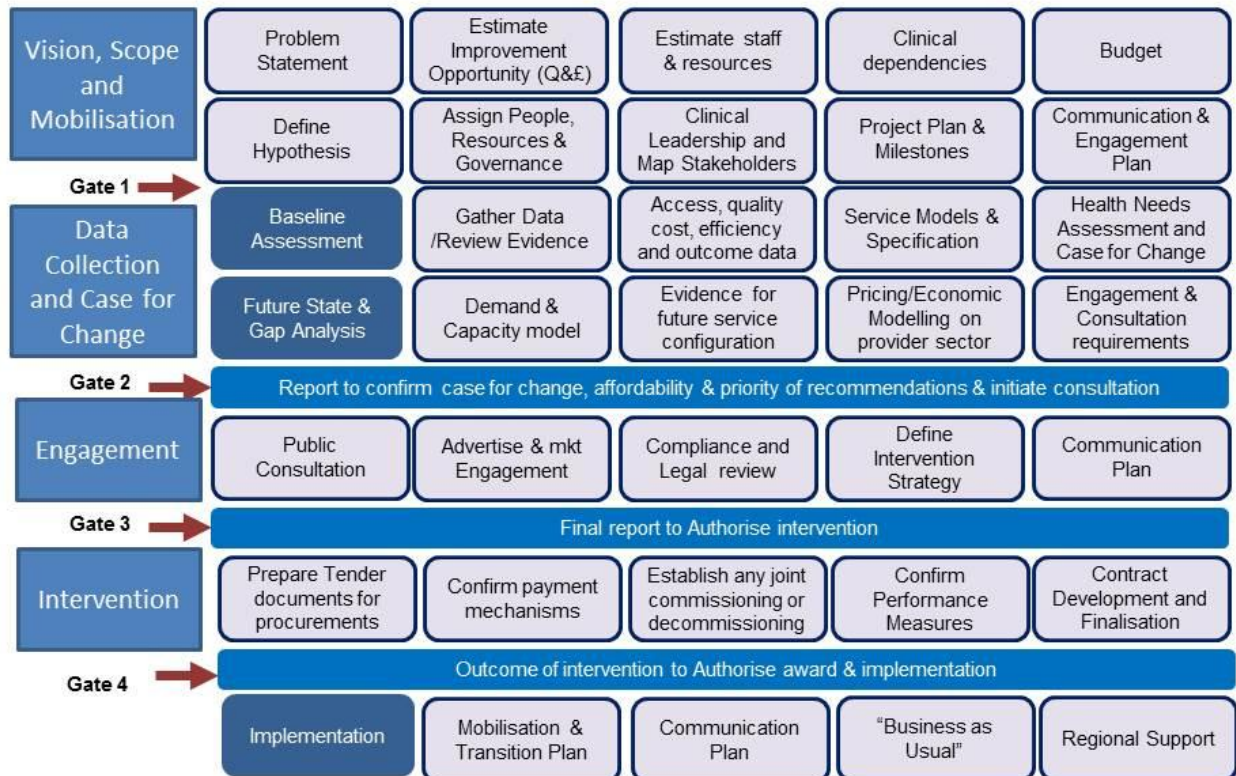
Vision, Scope and Mobilisation

Problem Statement

Estimate Improvement Opportunity (Q&£)

Estimate staff & resources

Clinical dependencies

Budget

Define Hypothesis

Assign People, Resources & Governance

Clinical Leadership and Map Stakeholders

Project Plan & Milestones

Communication & Engagement Plan

Gate 1

Data Collection and Case for Change

Baseline Assessment

Gather Data /Review Evidence

Access, quality cost, efficiency and outcome data

Service Models & Specification

Health Needs Assessment and Case for Change

Future State & Gap Analysis

Demand & Capacity model

Evidence for future service configuration

Pricing/Economic Modelling on provider sector

Engagement & Consultation requirements

Gate 2

Report to confirm case for change, affordability & priority of recommendations & initiate consultation

Engagement

Public Consultation

Advertise & mkt Engagement

Compliance and Legal review

Define Intervention Strategy

Communication Plan

Gate 3

Final report to Authorise intervention

Intervention

Prepare Tender documents for procurements

Confirm payment mechanisms

Establish any joint commissioning or decommissioning

Confirm Performance Measures

Contract Development and Finalisation

Gate 4

Outcome of intervention to Authorise award & implementation

Implementation

Mobilisation & Transition Plan

Communication Plan

"Business as Usual"

Regional Support